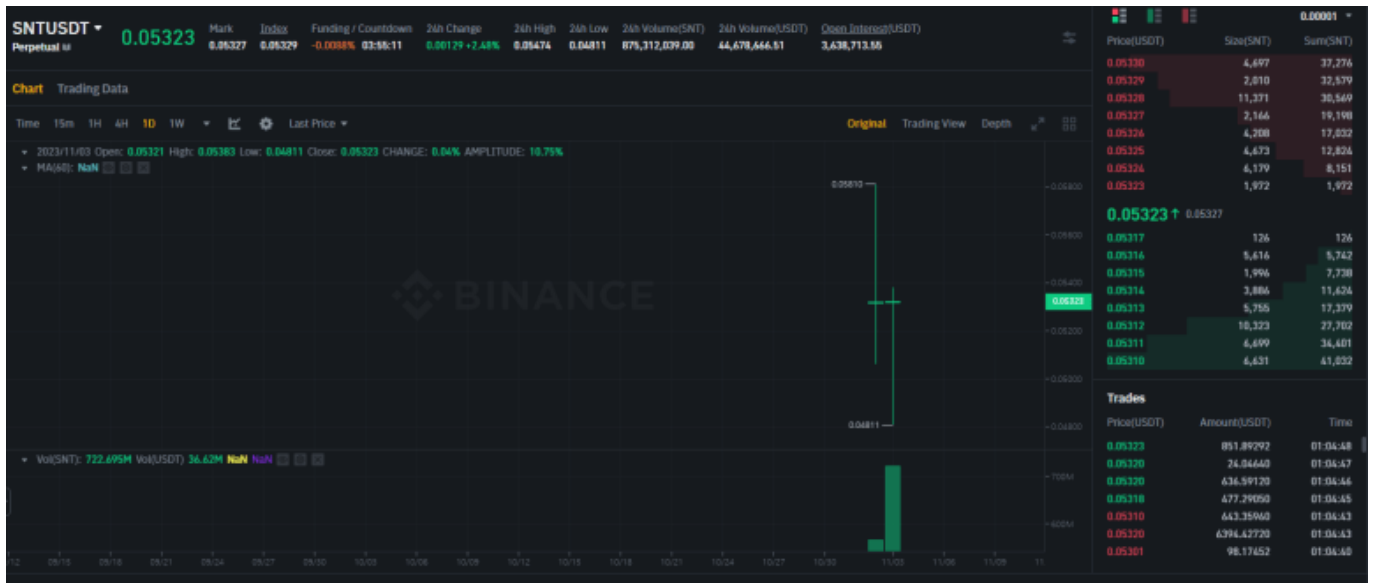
SNTUSDT
Perpetual

0.05323

| Mark | Index | Funding / Countdown | 24h Change | 24h High | 24h Low | 24h Volume(SNT) | 24h Volume(USDT) | Open Interest(USDT) |
|---|---|---|---|---|---|---|---|---|
| 0.05327 | 0.05329 | -0.0088% 03:55:11 | 0.00129 +2.48% | 0.05474 | 0.04811 | 875,312,039.00 | 44,678,666.51 | 3,638,713.55 |

Chart Trading Data

Time 15m 1H 4H 1D 1W Last Price

Original Trading View Depth

2023/11/03 Open: 0.05321 High: 0.05383 Low: 0.04811 Close: 0.05323 CHANGE: 0.04% AMPLITUDE: 10.75%
MA(60): NaN

BINANCE

0.05810
0.04811
0.05323

Vol(SNT): 722.695M Vol(USDT): 36.62M NaN NaN

700M
600M

09/15 09/18 09/21 09/24 09/27 09/30 10/03 10/06 10/09 10/12 10/15 10/18 10/21 10/24 10/27 10/30 11/03 11/06 11/09

0.00001

| Price(USDT) | Size(SNT) | Sum(SNT) |
|---|---|---|
| 0.05330 | 4,697 | 37,276 |
| 0.05329 | 2,810 | 32,579 |
| 0.05328 | 11,371 | 30,569 |
| 0.05327 | 2,166 | 19,198 |
| 0.05326 | 4,208 | 17,032 |
| 0.05325 | 4,673 | 12,824 |
| 0.05324 | 6,179 | 8,151 |
| 0.05323 | 1,972 | 1,972 |

0.05323 ↑ 0.05327

| | | |
|---|---|---|
| 0.05317 | 126 | 126 |
| 0.05316 | 5,616 | 5,742 |
| 0.05315 | 1,996 | 7,738 |
| 0.05314 | 3,886 | 11,624 |
| 0.05313 | 5,755 | 17,379 |
| 0.05312 | 10,323 | 27,702 |
| 0.05311 | 6,699 | 34,401 |
| 0.05310 | 6,631 | 41,032 |

Trades

| Price(USDT) | Amount(USDT) | Time |
|---|---|---|
| 0.05323 | 851.89292 | 01:04:48 |
| 0.05320 | 24.04640 | 01:04:47 |
| 0.05320 | 636.59120 | 01:04:46 |
| 0.05318 | 477.29050 | 01:04:45 |
| 0.05310 | 643.35960 | 01:04:43 |
| 0.05320 | 6394.42720 | 01:04:43 |
| 0.05301 | 98.17652 | 01:04:40 |